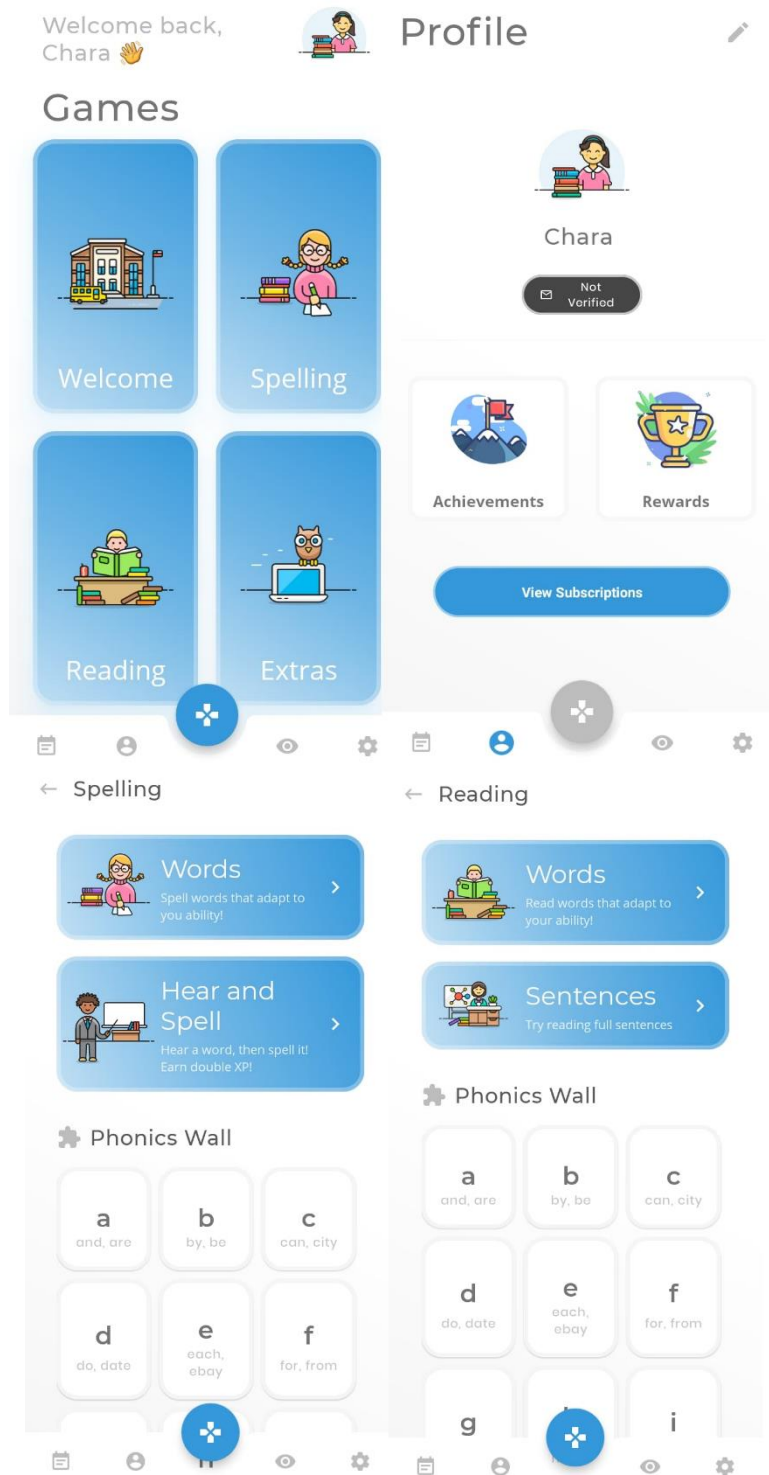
Welcome back, Chara 👋

Games

Welcome

Spelling

Reading

Extras

Profile

Chara

Not Vorified

Achievements

Rewards

View Subscriptions

← Spelling

Words
Spell words that adapt to you ability!

Hear and Spell
Hear a word, then spell it! Earn double XP!

Phonics Wall

a
and, are

b
by, be

c
can, city

d
do, date

e
each, ebay

f
for, from

← Reading

Words
Read words that adapt to your ability!

Sentences
Try reading full sentences

Phonics Wall

a
and, are

b
by, be

c
can, city

d
do, date

e
each, ebay

f
for, from

g

i